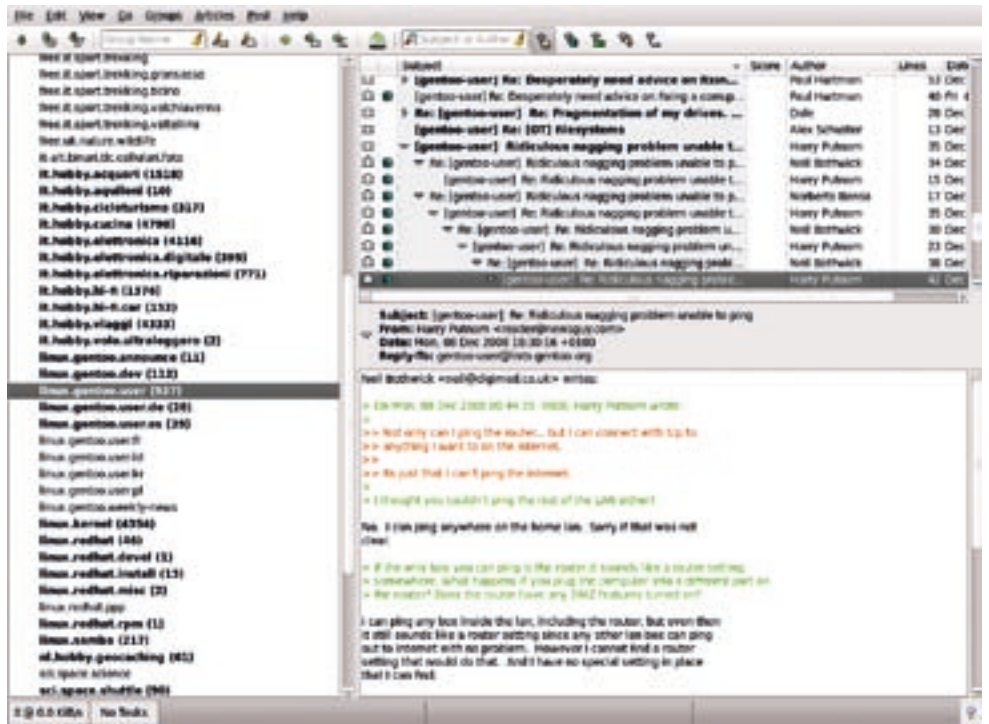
File Edit View Go Groups Articles Post Help

Group Name

Subject or Author

free.it.sport.trekking
free.it.sport.trekking.gransasso
free.it.sport.trekking.bcino
free.it.sport.trekking.valchiavenna
free.it.sport.trekking.valtellina
free.uk.nature.wildlife
it.art.binari.dc.collaudi.fotz
it.hobby.acquari (1518)
it.hobby.aquiloni (10)
it.hobby.cicloturismo (317)
it.hobby.cucina (4790)
it.hobby.elettronica (4116)
it.hobby.elettronica.digitale (309)
it.hobby.elettronica.riparazioni (771)
it.hobby.hi-fi (1374)
it.hobby.hi-fi.car (152)
it.hobby.viaggi (4333)
it.hobby.volo.ultraleggero (2)
linux.gentoo.announce (11)
linux.gentoo.dev (112)
linux.gentoo.user (937)
linux.gentoo.user.de (28)
linux.gentoo.user.es (29)
linux.gentoo.user.fr
linux.gentoo.user.id
linux.gentoo.user.kr
linux.gentoo.user.pl
linux.gentoo.weekly-news
linux.kernel (4356)
linux.redhat (46)
linux.redhat.devel (1)
linux.redhat.install (13)
linux.redhat.misc (2)
linux.redhat.ppp
linux.redhat.rpm (1)
linux.samba (217)
nl.hobby.geocaching (61)
sci.space.science
sci.space.shuttle (98)

| Subject | Score | Author | Lines | Date |
|---|---|---|---|---|
| [gentoo-user] Re: Desperately need advice on fixin... | | Paul Hartman | 53 | Dec |
| [gentoo-user] Re: Desperately need advice on fixing a comp... | | Paul Hartman | 40 | Fri |
| Re: [gentoo-user] Re: Fragmentation of my drives... | | Dale | 28 | Dec |
| [gentoo-user] Re: [OT] Filesystems | | Alex Schuster | 13 | Dec |
| [gentoo-user] Ridiculous nagging problem unable to... | | Harry Putnam | 35 | Dec |
| Re: [gentoo-user] Re: Ridiculous nagging problem unable to p... | | Neil Bothwick | 34 | Dec |
| [gentoo-user] Re: Ridiculous nagging problem unable t... | | Harry Putnam | 15 | Dec |
| Re: [gentoo-user] Re: Ridiculous nagging problem unable to p... | | Norberto Bensa | 17 | Dec |
| [gentoo-user] Re: Ridiculous nagging problem unable t... | | Harry Putnam | 35 | Dec |
| Re: [gentoo-user] Re: Ridiculous nagging problem u... | | Neil Bothwick | 30 | Dec |
| [gentoo-user] Re: Ridiculous nagging problem un... | | Harry Putnam | 23 | Dec |
| Re: [gentoo-user] Re: Ridiculous nagging probl... | | Neil Bothwick | 36 | Dec |
| [gentoo-user] Re: Ridiculous nagging proble... | | Harry Putnam | 42 | Dec |

Subject: [gentoo-user] Re: Ridiculous nagging problem unable to ping
From: Harry Putnam <reader@newsguy.com>
Date: Mon, 08 Dec 2008 10:30:16 +0100
Reply-To: gentoo-user@lists.gentoo.org

Neil Bothwick <neil@digimed.co.uk> writes:

> On Mon, 08 Dec 2008 00:04:15 -0600, Harry Putnam wrote:
>
>> Not only can I ping the router... but I can connect with tcp to
>> anything I want to on the internet.
>>
>> Its just that I can't ping the internet.
>
> I thought you couldn't ping the rest of the LAN either?

No. I can ping anywhere on the home lan. Sorry if that was not clear.

> If the only box you can ping is the router it sounds like a router setting
> somewhere. What happens if you plug the computer into a different port on
> the router? Does the router have any DMZ features turned on?

I can ping any box inside the lan, including the router. But even then it still sounds like a router setting since any other lan box can ping out to internet with no problem. However I cannot find a router setting that would do that. And I have no special setting in place that I can find.

0.0 KB/s No Tasks